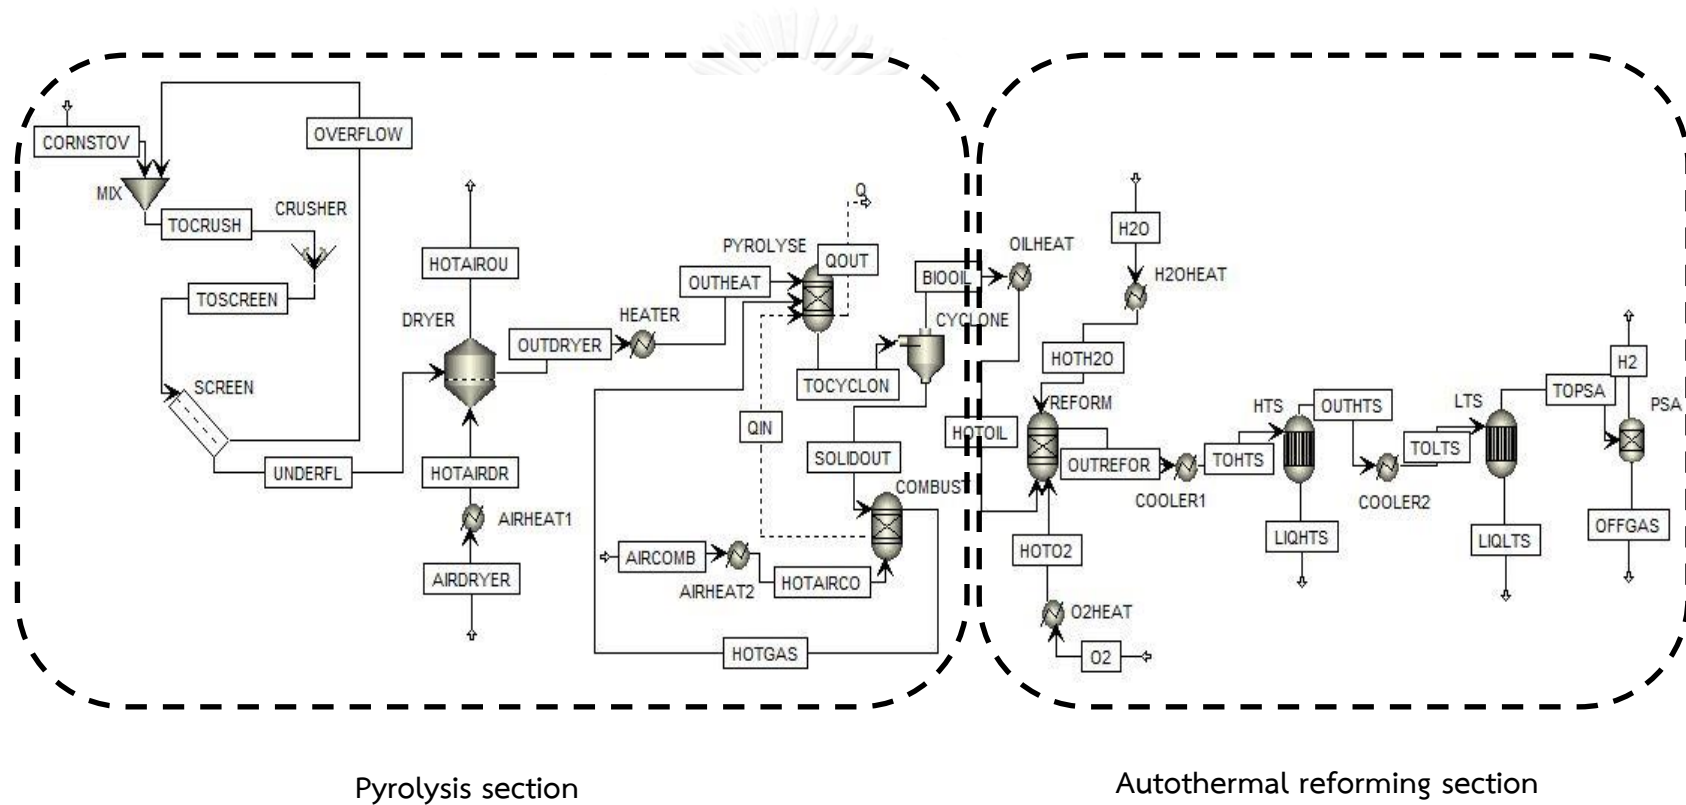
CORNSTOV
OVERFLOW
MIX
TOCRUSH
CRUSHER
TOSCREEN
SCREEN
UNDERFL
HOTAIROU
DRYER
OUTDRYER
HOTAIRDR
AIRHEAT1
AIRDRYER
HEATER
OUTHEAT
PYROLYSE
QOUT
Q
QIN
TOCYCLON
CYCLONE
BIOOIL
SOLIDOUT
COMBUST
AIRCOMB
AIRHEAT2
HOTAIRCO
HOTGAS
OILHEAT
H2O
H2OHEAT
HOTH2O
REFORM
HOTOIL
HOTO2
O2HEAT
O2
OUTREFOR
COOLER1
TOHTS
HTS
OUTHTS
LIQHTS
COOLER2
TOLTS
LTS
LIQLTS
TOPSA
H2
PSA
OFFGAS

Pyrolysis section

Autothermal reforming section